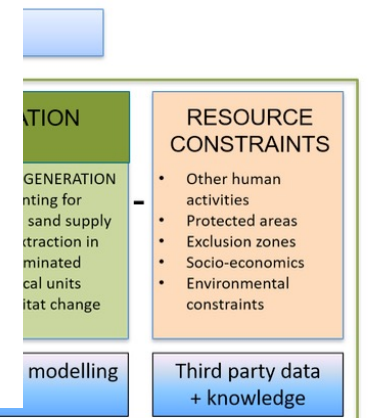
ATION

GENERATION
nting for
sand supply
xtraction in
minated
cal units
itat change

-

RESOURCE CONSTRAINTS

- Other human activities
- Protected areas
- Exclusion zones
- Socio-economics
- Environmental constraints

modelling

Third party data + knowledge